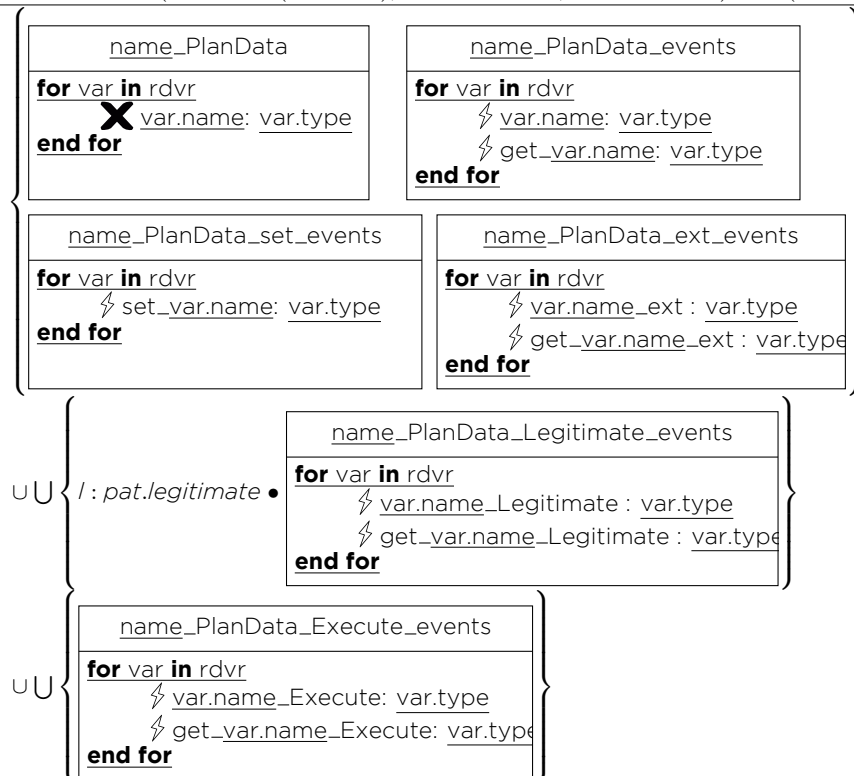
name_PlanData

**for** var **in** rdvr
var.name: var.type
**end for**

name_PlanData_events

**for** var **in** rdvr
var.name: var.type
get_var.name: var.type
**end for**

name_PlanData_set_events

**for** var **in** rdvr
set_var.name: var.type
**end for**

name_PlanData_ext_events

**for** var **in** rdvr
var.name_ext : var.type
get_var.name_ext : var.type
**end for**

$\cup \bigcup$ $l$ : *pat.legitimate* $\bullet$

name_PlanData_Legitimate_events

**for** var **in** rdvr
var.name_Legitimate : var.type
get_var.name_Legitimate : var.type
**end for**

$\cup \bigcup$

name_PlanData_Execute_events

**for** var **in** rdvr
var.name_Execute: var.type
get_var.name_Execute: var.type
**end for**